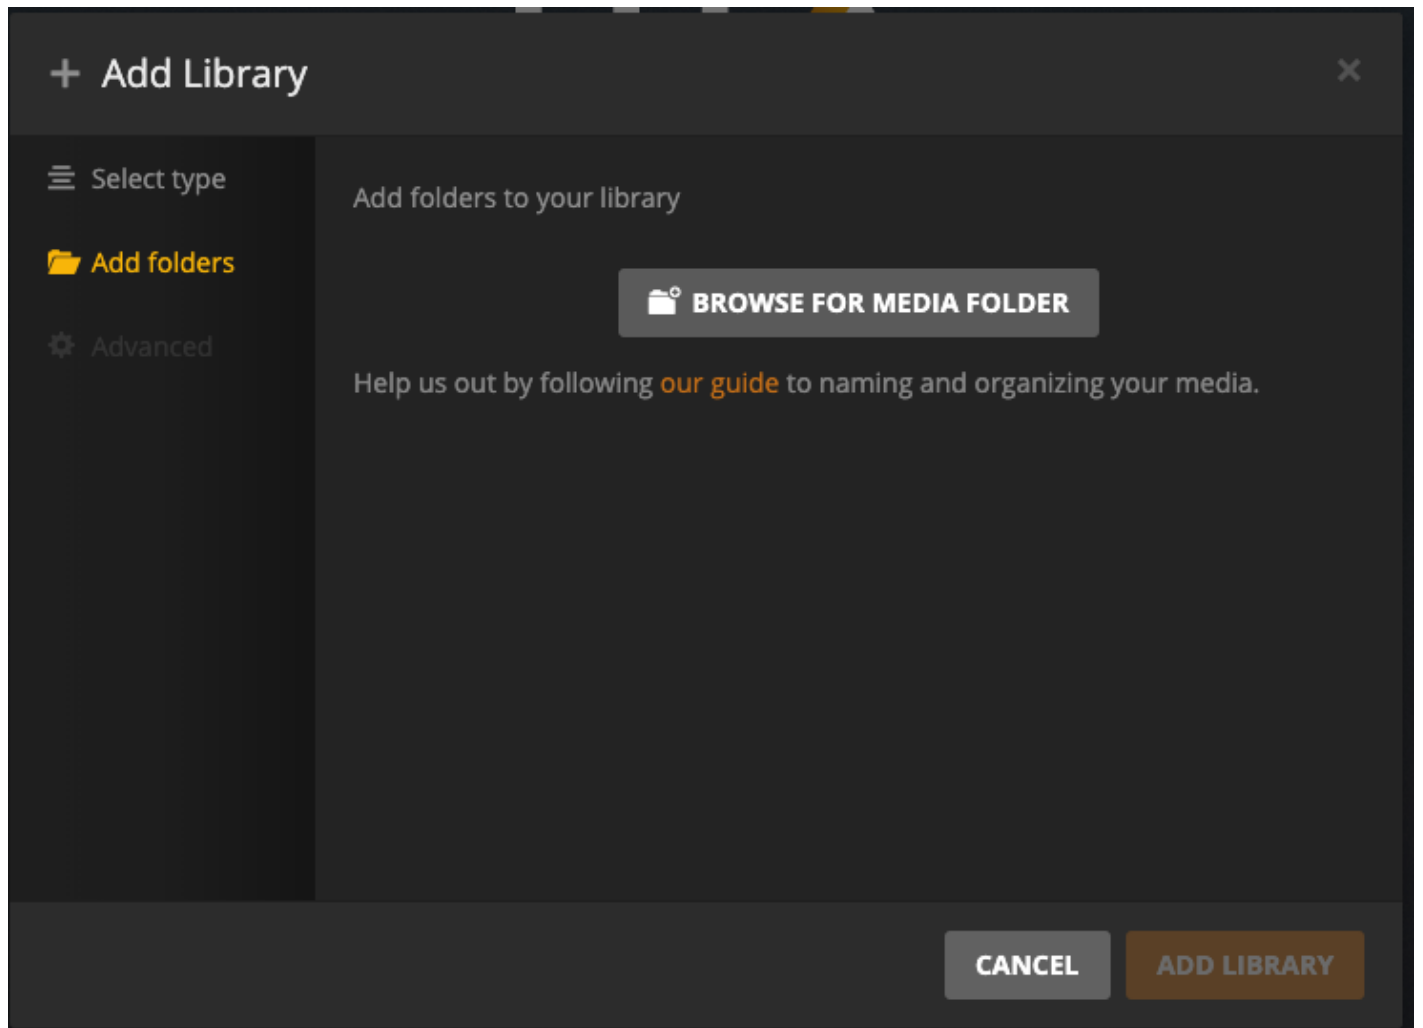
+ Add Library

×

Select type

Add folders

Advanced

Add folders to your library

BROWSE FOR MEDIA FOLDER

Help us out by following our guide to naming and organizing your media.

CANCEL

ADD LIBRARY